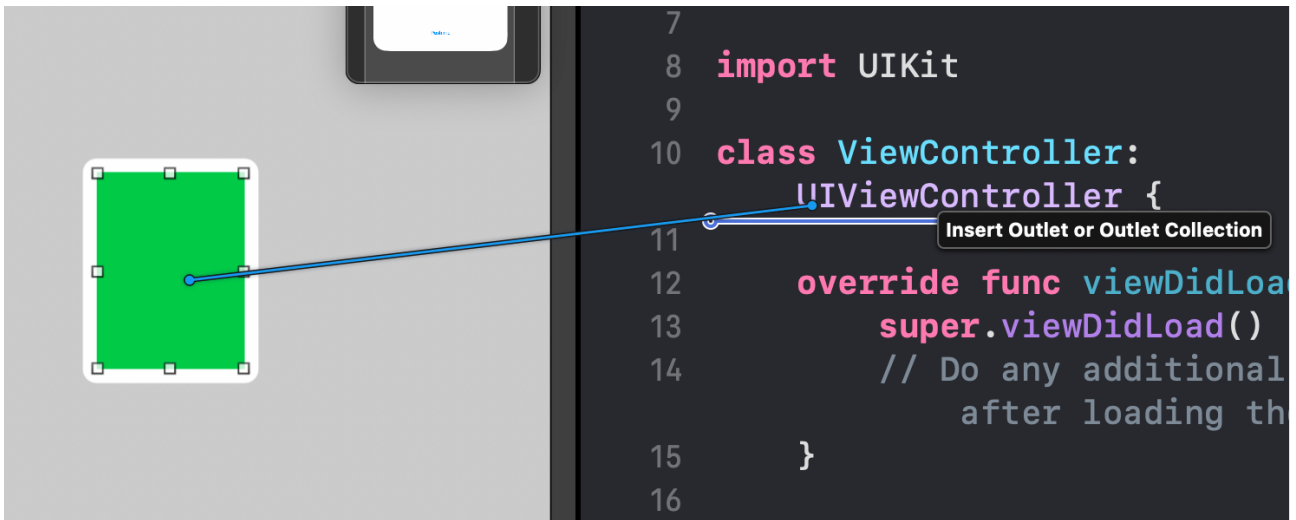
7
8 import UIKit
9
10 class ViewController:
UIViewController {
11 Insert Outlet or Outlet Collection
12 override func viewDidLoa
13 super.viewDidLoad()
14 // Do any additional
after loading th
15 }
16